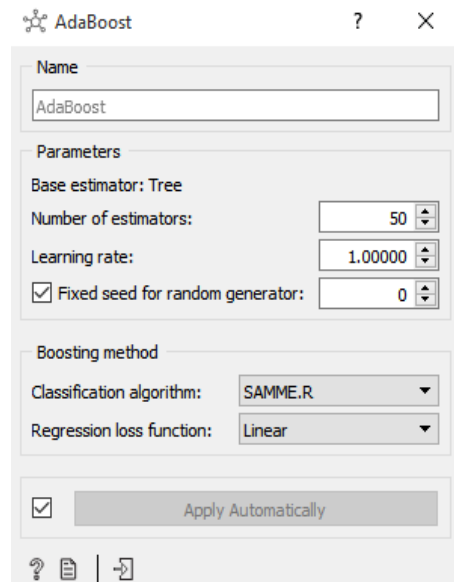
AdaBoost ? ×

Name

AdaBoost

Parameters

Base estimator: Tree

Number of estimators: 50

Learning rate: 1.00000

☑ Fixed seed for random generator: 0

Boosting method

Classification algorithm: SAMME.R

Regression loss function: Linear

☑ Apply Automatically